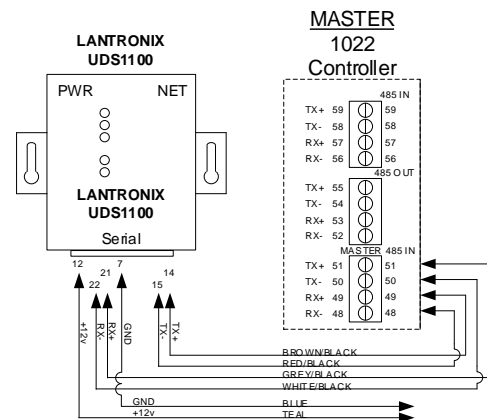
LANTRONIX
UDS1100

PWR NET

LANTRONIX
UDS1100

Serial

12 21 7 14
22 15

+12v RX- RX+ GND TX- TX+

MASTER
1022
Controller

485 IN
TX+ 59 59
TX- 58 58
RX+ 57 57
RX- 56 56
485 OUT
TX+ 55
TX- 54
RX+ 53
RX- 52
MASTER 485 IN
TX+ 51 51
TX- 50 50
RX+ 49 49
RX- 48 48

BROWN/BLACK
RED/BLACK
GREY/BLACK
WHITE/BLACK
GND BLUE
+12v TEAL